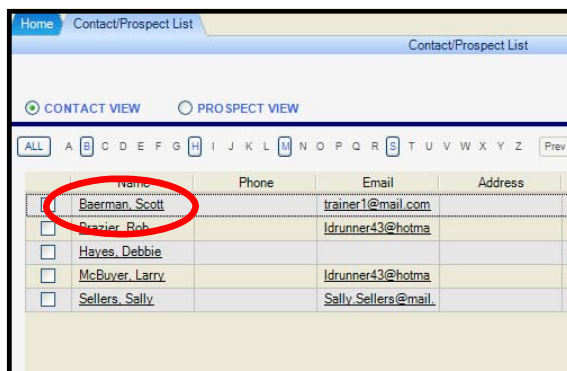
Home | Contact/Prospect List

Contact/Prospect List

CONTACT VIEW   PROSPECT VIEW

ALL  A B C D E F G H I J K L M N O P Q R S T U V W X Y Z  Prev

| | Name | Phone | Email | Address |
|---|---|---|---|---|
| | Baerman, Scott | | trainer1@mail.com | |
| | Brazier, Rob | | ldrunner43@hotma | |
| | Hayes, Debbie | | | |
| | McBuyer, Larry | | ldrunner43@hotma | |
| | Sellers, Sally | | Sally.Sellers@mail. | |